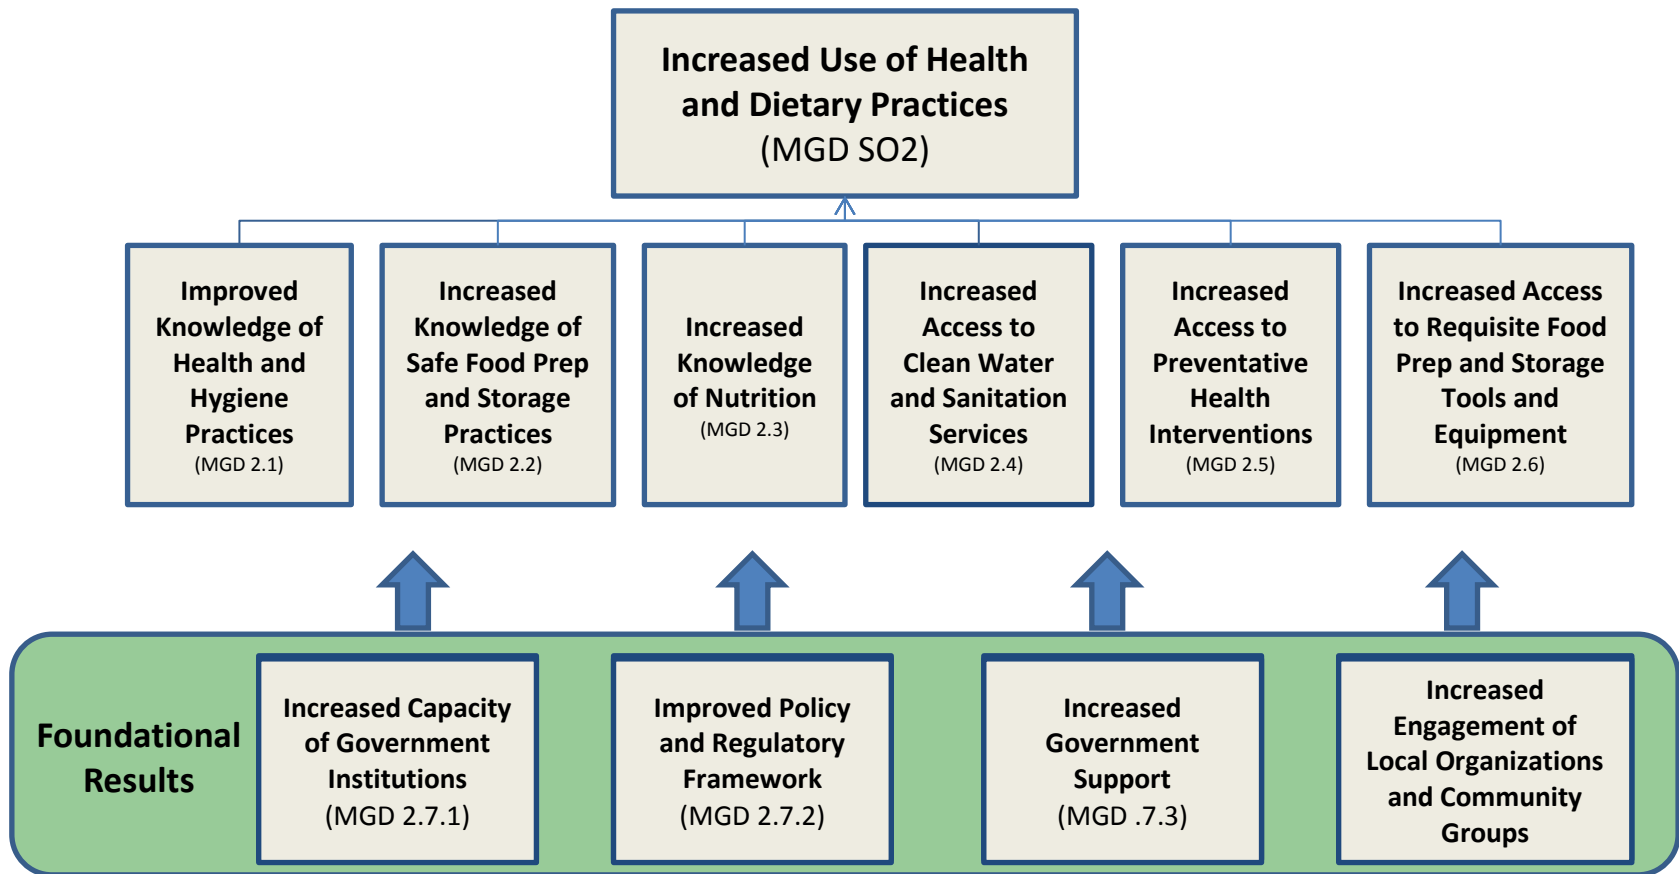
Increased Use of Health and Dietary Practices
(MGD SO2)

Improved Knowledge of Health and Hygiene Practices
(MGD 2.1)

Increased Knowledge of Safe Food Prep and Storage Practices
(MGD 2.2)

Increased Knowledge of Nutrition
(MGD 2.3)

Increased Access to Clean Water and Sanitation Services
(MGD 2.4)

Increased Access to Preventative Health Interventions
(MGD 2.5)

Increased Access to Requisite Food Prep and Storage Tools and Equipment
(MGD 2.6)

Foundational Results

Increased Capacity of Government Institutions
(MGD 2.7.1)

Improved Policy and Regulatory Framework
(MGD 2.7.2)

Increased Government Support
(MGD .7.3)

Increased Engagement of Local Organizations and Community Groups